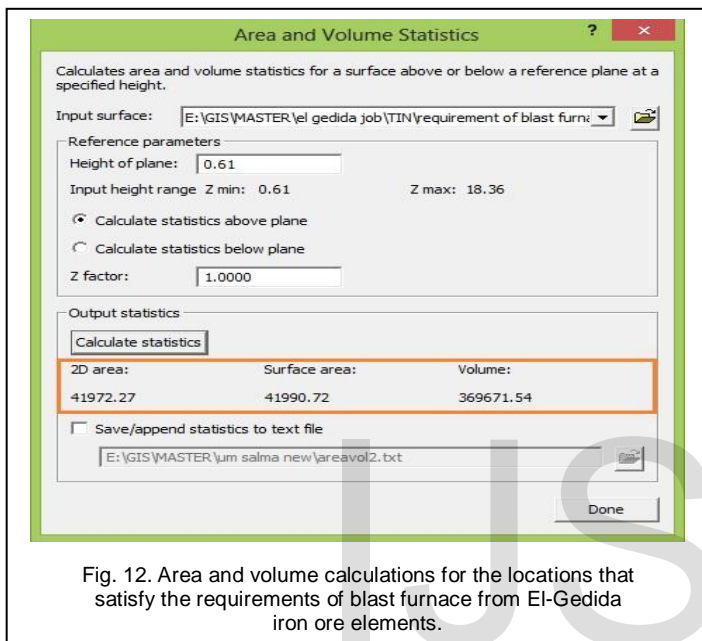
Area and Volume Statistics

?

×

Calculates area and volume statistics for a surface above or below a reference plane at a specified height.

Input surface: E:\GIS\MASTER\el gedida job\TIN\requirement of blast furna

Reference parameters

Height of plane: 0.61

Input height range Z min: 0.61 Z max: 18.36

Calculate statistics above plane

Calculate statistics below plane

Z factor: 1.0000

Output statistics

Calculate statistics

| 2D area: | Surface area: | Volume: |
|---|---|---|
| 41972.27 | 41990.72 | 369671.54 |

Save/append statistics to text file

E:\GIS\MASTER\um salma new\areavol2.txt

Done

Fig. 12. Area and volume calculations for the locations that satisfy the requirements of blast furnace from El-Gedida iron ore elements.

IJS